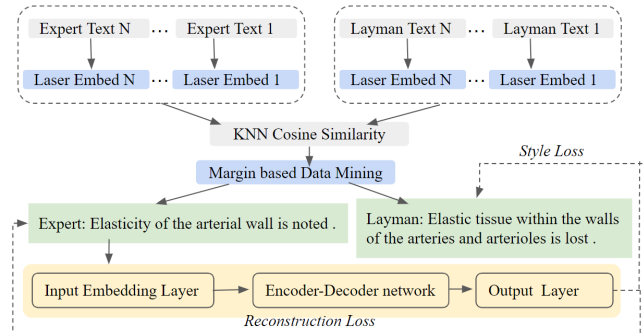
Expert Text N ··· Expert Text 1

Laser Embed N ··· Laser Embed 1

Layman Text N ··· Layman Text 1

Laser Embed N ··· Laser Embed 1

KNN Cosine Similarity

Margin based Data Mining

Style Loss

Expert: Elasticity of the arterial wall is noted .

Layman: Elastic tissue within the walls of the arteries and arterioles is lost .

Input Embedding Layer

Encoder-Decoder network

Output Layer

Reconstruction Loss